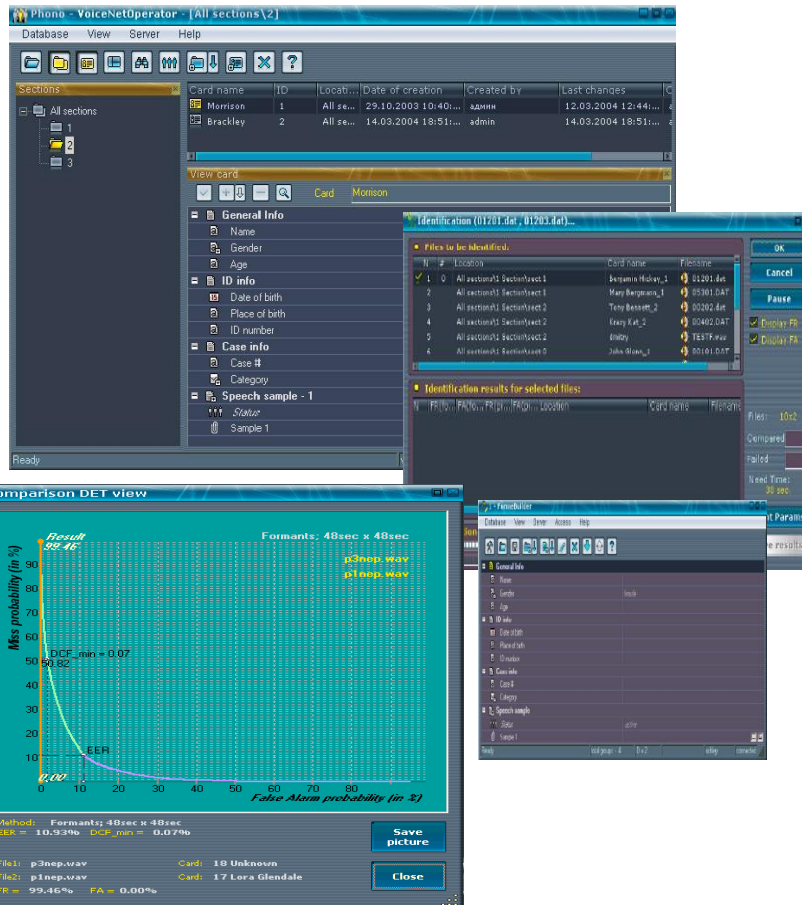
Phono - VoiceNetOperator - [All sections\2]

Database View Server Help

Sections

All sections
1
2
3

| Card name | ID | Locati... | Date of creation | Created by | Last changes |
|---|---|---|---|---|---|
| Morrison | 1 | All se... | 29.10.2003 10:40:... | админ | 12.03.2004 12:44:... |
| Brackley | 2 | All se... | 14.03.2004 18:51:... | admin | 14.03.2004 18:51:... |

View card

Card Morrison

General Info
Name
Gender
Age
ID info
Date of birth
Place of birth
ID number
Case info
Case #
Category
Speech sample - 1
Status
Sample 1

Ready

Identification (01201.dat , 01203.dat)...

Files to be identified:

| N | # | Location | Card name | Filename |
|---|---|---|---|---|
| 1 | 0 | All sections\1 Section\sect 1 | Benjamin Hickey_1 | 01201.dat |
| 2 | | All sections\1 Section\sect 1 | Mary Bergmann_1 | 05301.DAT |
| 3 | | All sections\1 Section\sect 2 | Tony Bennett_2 | 00202.dat |
| 4 | | All sections\1 Section\sect 2 | Crazy Kat_2 | 00402.DAT |
| 5 | | All sections\1 Section\sect 2 | dmitry | TESTF.wav |
| 6 | | All sections\1 Section\sect 0 | John Glenn_1 | 00101.DAT |

Identification results for selected files:

N FR(%) FA(%) FR(...) FA(...) Location Card name Filename

OK
Cancel
Pause
Display FR
Display FA
Files: 10x2
Compared
Failed
Need Time: 30 sec

omparison DET view

Result 99.46
Formants; 48sec x 48sec
p3nep.wav
p1nep.wav
Mss probability (in %)
DCF_min = 0.07
50.82
EER
0.00
False Alarm probability (in %)
90 80 70 60 50 40 30 20 10
0 10 20 30 40 50 60 70 80

Method: Formants; 48sec x 48sec
EER = 10.93% DCF_min = 0.07%
File1: p3nep.wav Card: 18 Unknown
File2: p1nep.wav Card: 17 Lora Glendale
FR = 99.46% FA = 0.00%

Save picture
Close

FrameBuilder
Database View Server Access Help
General Info
Name
Gender
Age
ID info
Date of birth
Place of birth
ID number
Case info
Case #
Category
Speech sample
Status
Sample 1
Ready

t Parame
e results